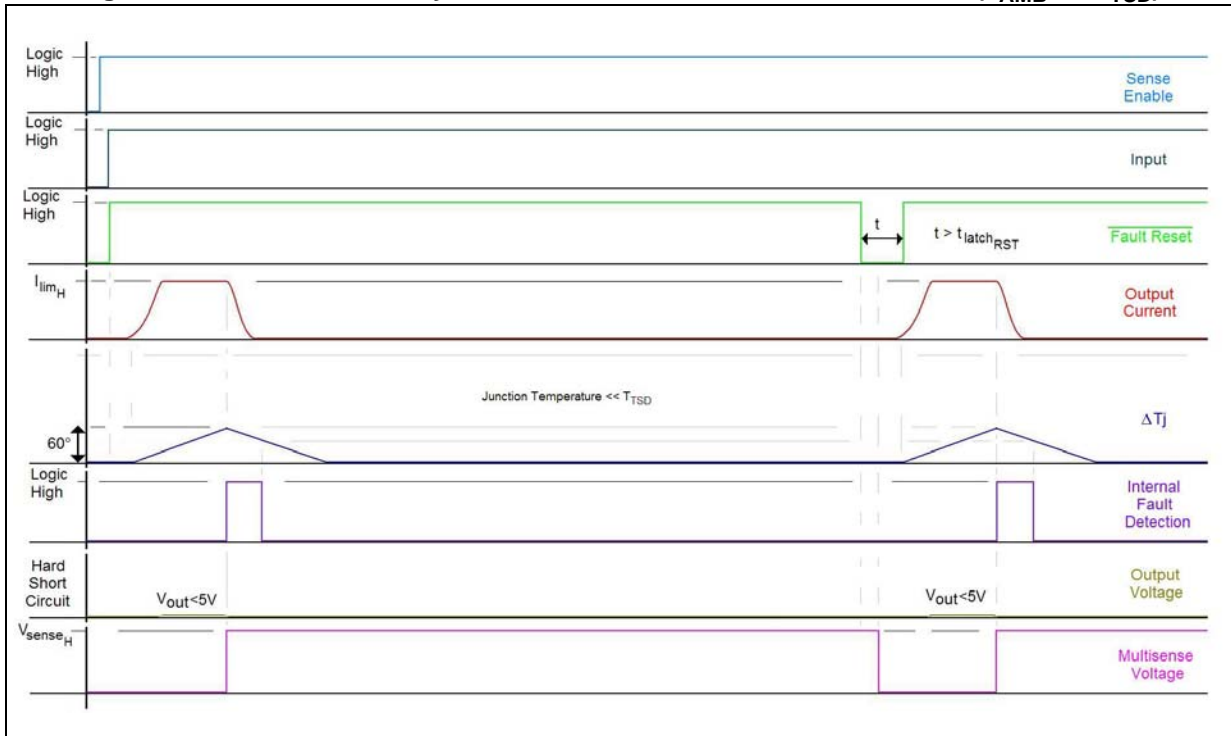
Logic High

Sense Enable

Logic High

Input

Logic High

t

$t > t_{latch_{RST}}$

$\overline{\text{Fault Reset}}$

$I_{lim_H}$

Output Current

Junction Temperature << $T_{TSD}$

60°

$\Delta Tj$

Logic High

Internal Fault Detection

Hard Short Circuit

$V_{out}$<5V

$V_{out}$<5V

Output Voltage

$V_{sense_H}$

Multisense Voltage